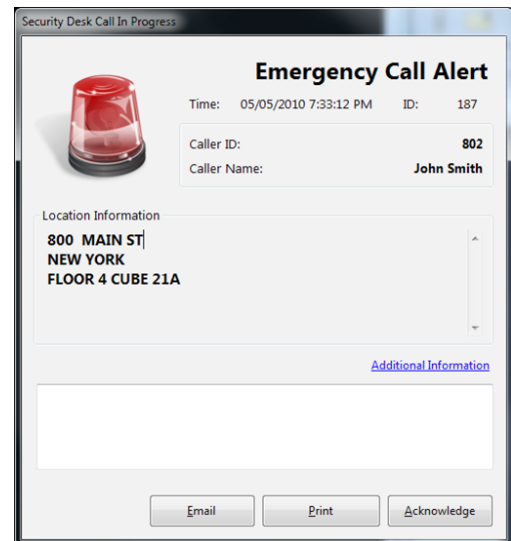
Security Desk Call In Progress

Emergency Call Alert

Time: 05/05/2010 7:33:12 PM ID: 187

Caller ID: 802
Caller Name: John Smith

Location Information
800 MAIN ST
NEW YORK
FLOOR 4 CUBE 21A

Additional Information

Email
Print
Acknowledge